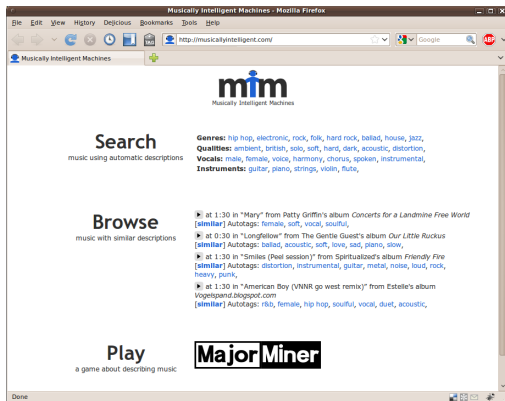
Musically Intelligent Machines - Mozilla Firefox

File Edit View History Delicious Bookmarks Tools Help

http://musicallyintelligent.com/

Google

Musically Intelligent Machines

mim
Musically Intelligent Machines

Search
music using automatic descriptions

Genres: hip hop, electronic, rock, folk, hard rock, ballad, house, jazz,
Qualities: ambient, british, solo, soft, hard, dark, acoustic, distortion,
Vocals: male, female, voice, harmony, chorus, spoken, instrumental,
Instruments: guitar, piano, strings, violin, flute,

Browse
music with similar descriptions

at 1:30 in "Mary" from Patty Griffin's album Concerts for a Landmine Free World
[similar] Autotags: female, soft, vocal, soulful,

at 0:30 in "Longfellow" from The Gentle Guest's album Our Little Ruckus
[similar] Autotags: ballad, acoustic, soft, love, sad, piano, slow,

at 1:30 in "Smiles (Peel session)" from Spiritualized's album Friendly Fire
[similar] Autotags: distortion, instrumental, guitar, metal, noise, loud, rock, heavy, punk,

at 1:30 in "American Boy (VNNR go west remix)" from Estelle's album Vogelspand.blogspot.com
[similar] Autotags: r&b, female, hip hop, soulful, vocal, duet, acoustic,

Play
a game about describing music

Major Miner

Done